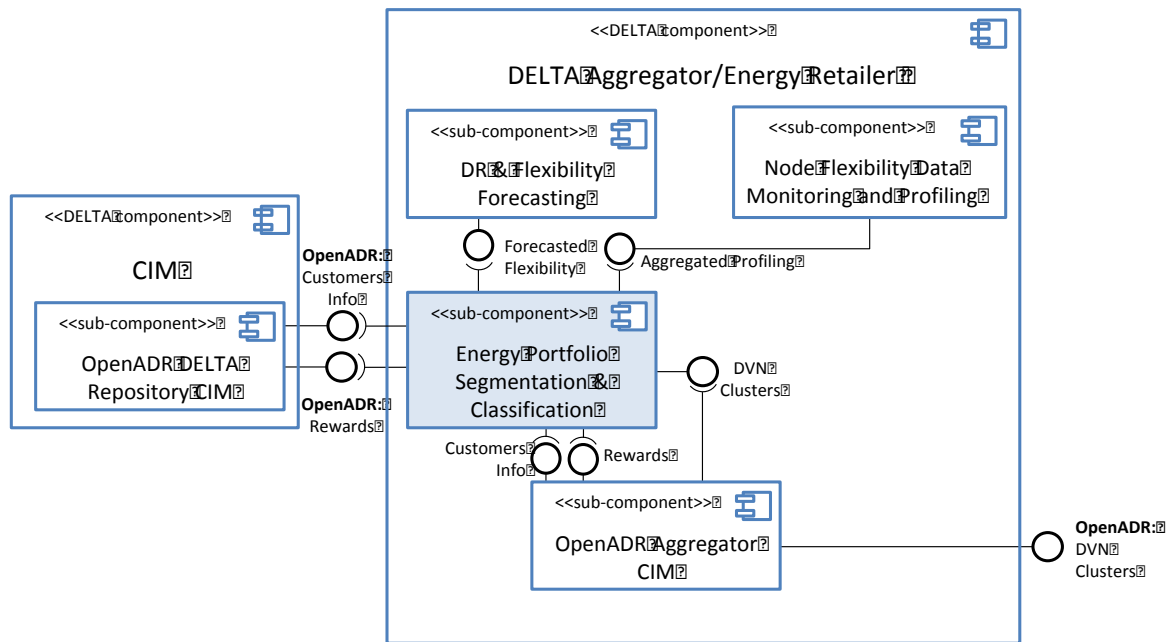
<<DELTA component>>

DELTA Aggregator/Energy Retailer

<<sub-component>>

DR & Flexibility Forecasting

<<sub-component>>

Node Flexibility Data Monitoring and Profiling

Forecasted Flexibility

Aggregated Profiling

<<DELTA component>>

CIM

<<sub-component>>

OpenADR DELTA Repository CIM

OpenADR: Customers Info

OpenADR: Rewards

<<sub-component>>

Energy Portfolio Segmentation & Classification

DVN Clusters

Customers Info

Rewards

<<sub-component>>

OpenADR Aggregator CIM

OpenADR: DVN Clusters